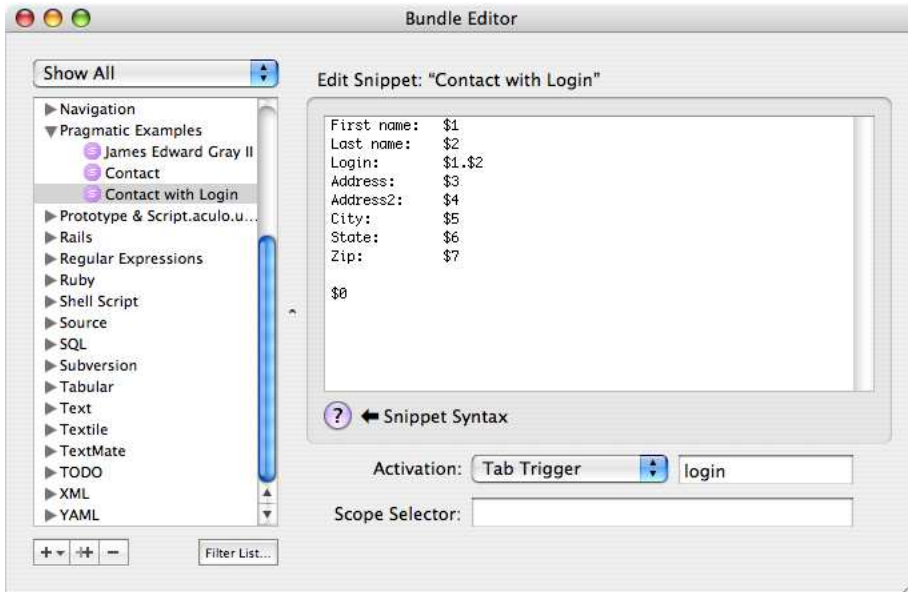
Bundle Editor

Show All

Navigation
Pragmatic Examples
James Edward Gray II
Contact
Contact with Login
Prototype & Script.aculo.u...
Rails
Regular Expressions
Ruby
Shell Script
Source
SQL
Subversion
Tabular
Text
Textile
TextMate
TODO
XML
YAML

+ ++ −

Filter List...

Edit Snippet: "Contact with Login"

First name: $1
Last name: $2
Login: $1.$2
Address: $3
Address2: $4
City: $5
State: $6
Zip: $7

$0

? ⬅ Snippet Syntax

Activation: Tab Trigger login

Scope Selector: